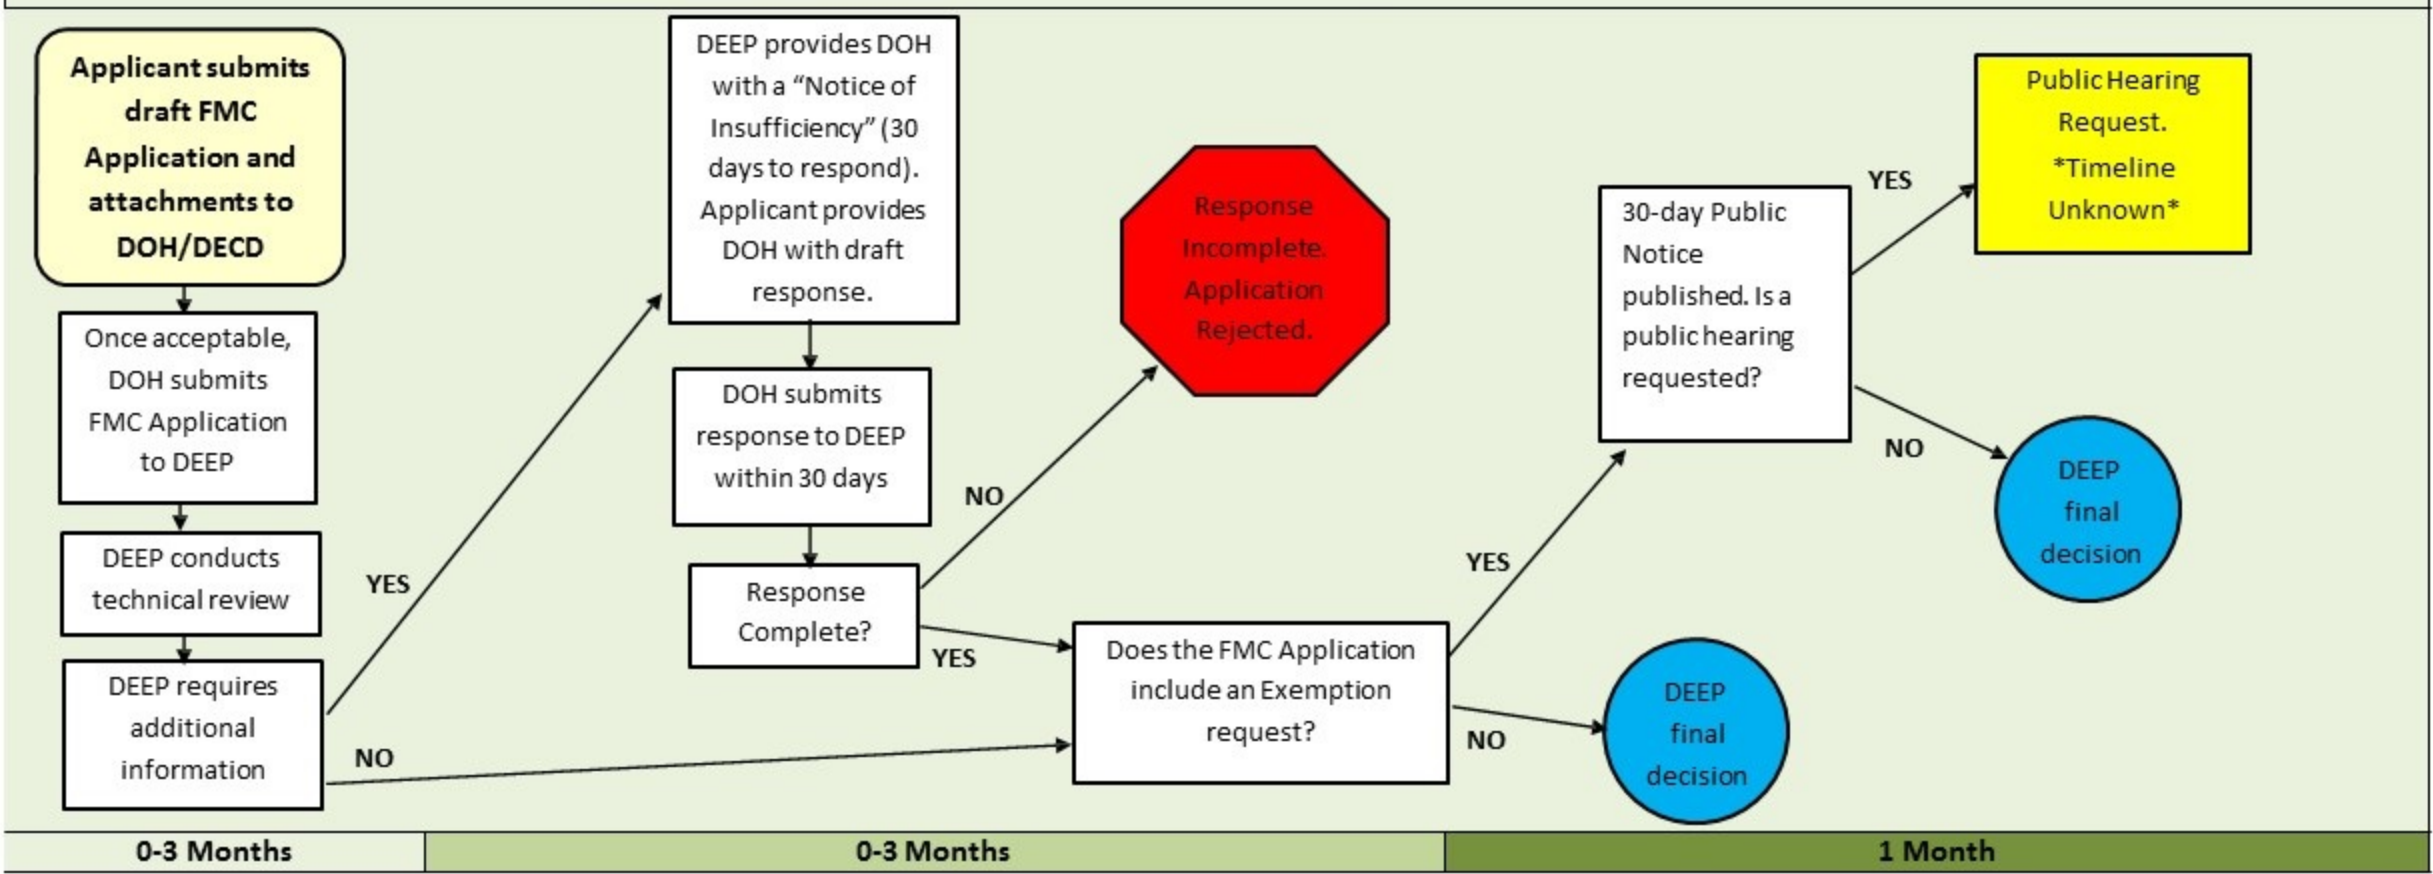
Applicant submits draft FMC Application and attachments to DOH/DECD

Once acceptable, DOH submits FMC Application to DEEP

DEEP conducts technical review

DEEP requires additional information

YES

NO

DEEP provides DOH with a "Notice of Insufficiency" (30 days to respond). Applicant provides DOH with draft response.

DOH submits response to DEEP within 30 days

Response Complete?

NO

YES

Response Incomplete. Application Rejected.

Does the FMC Application include an Exemption request?

YES

NO

DEEP final decision

30-day Public Notice published. Is a public hearing requested?

YES

NO

Public Hearing Request. *Timeline Unknown*

DEEP final decision

| 0-3 Months | 0-3 Months | 1 Month |
|---|---|---|